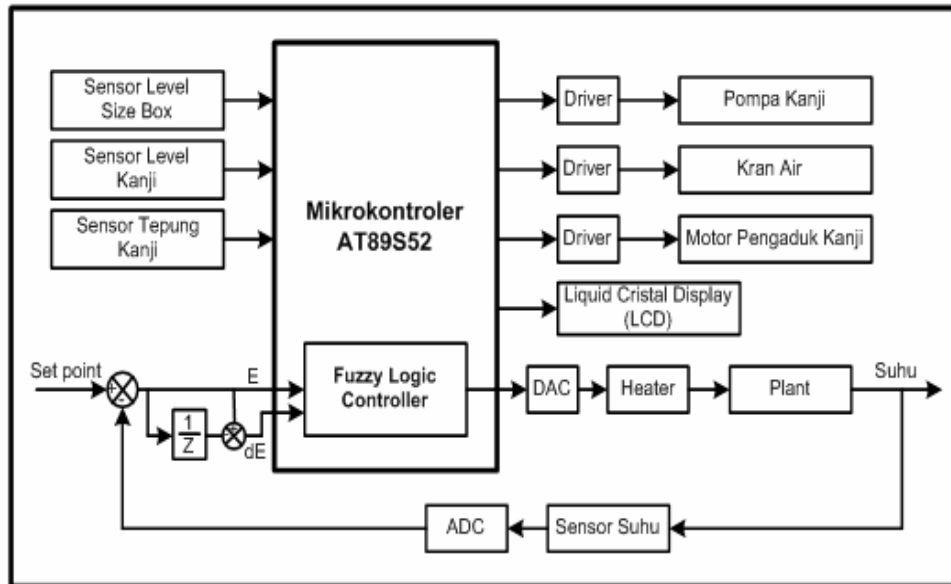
Sensor Level Size Box

Sensor Level Kanji

Sensor Tepung Kanji

Mikrokontroler AT89S52

Driver

Pompa Kanji

Driver

Kran Air

Driver

Motor Pengaduk Kanji

Liquid Cristal Display (LCD)

Set point

E

$\frac{1}{Z}$

dE

Fuzzy Logic Controller

DAC

Heater

Plant

Suhu

ADC

Sensor Suhu